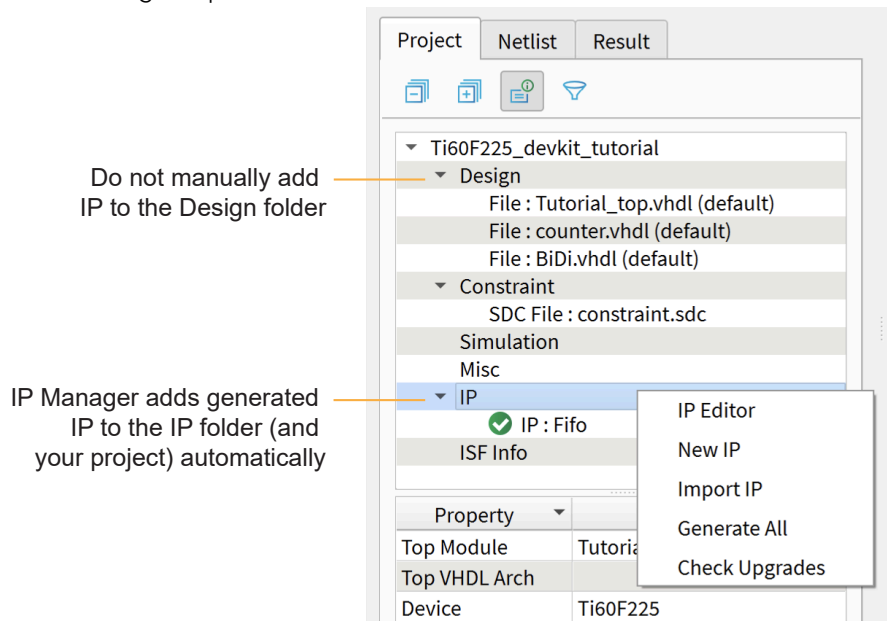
Project Netlist Result

Ti60F225_devkit_tutorial
Design
File : Tutorial_top.vhdl (default)
File : counter.vhdl (default)
File : BiDi.vhdl (default)
Constraint
SDC File : constraint.sdc
Simulation
Misc
IP
IP : Fifo
ISF Info

Do not manually add IP to the Design folder

IP Manager adds generated IP to the IP folder (and your project) automatically

IP Editor
New IP
Import IP
Generate All
Check Upgrades

| Property | |
|---|---|
| Top Module | Tutoria |
| Top VHDL Arch | |
| Device | Ti60F225 |